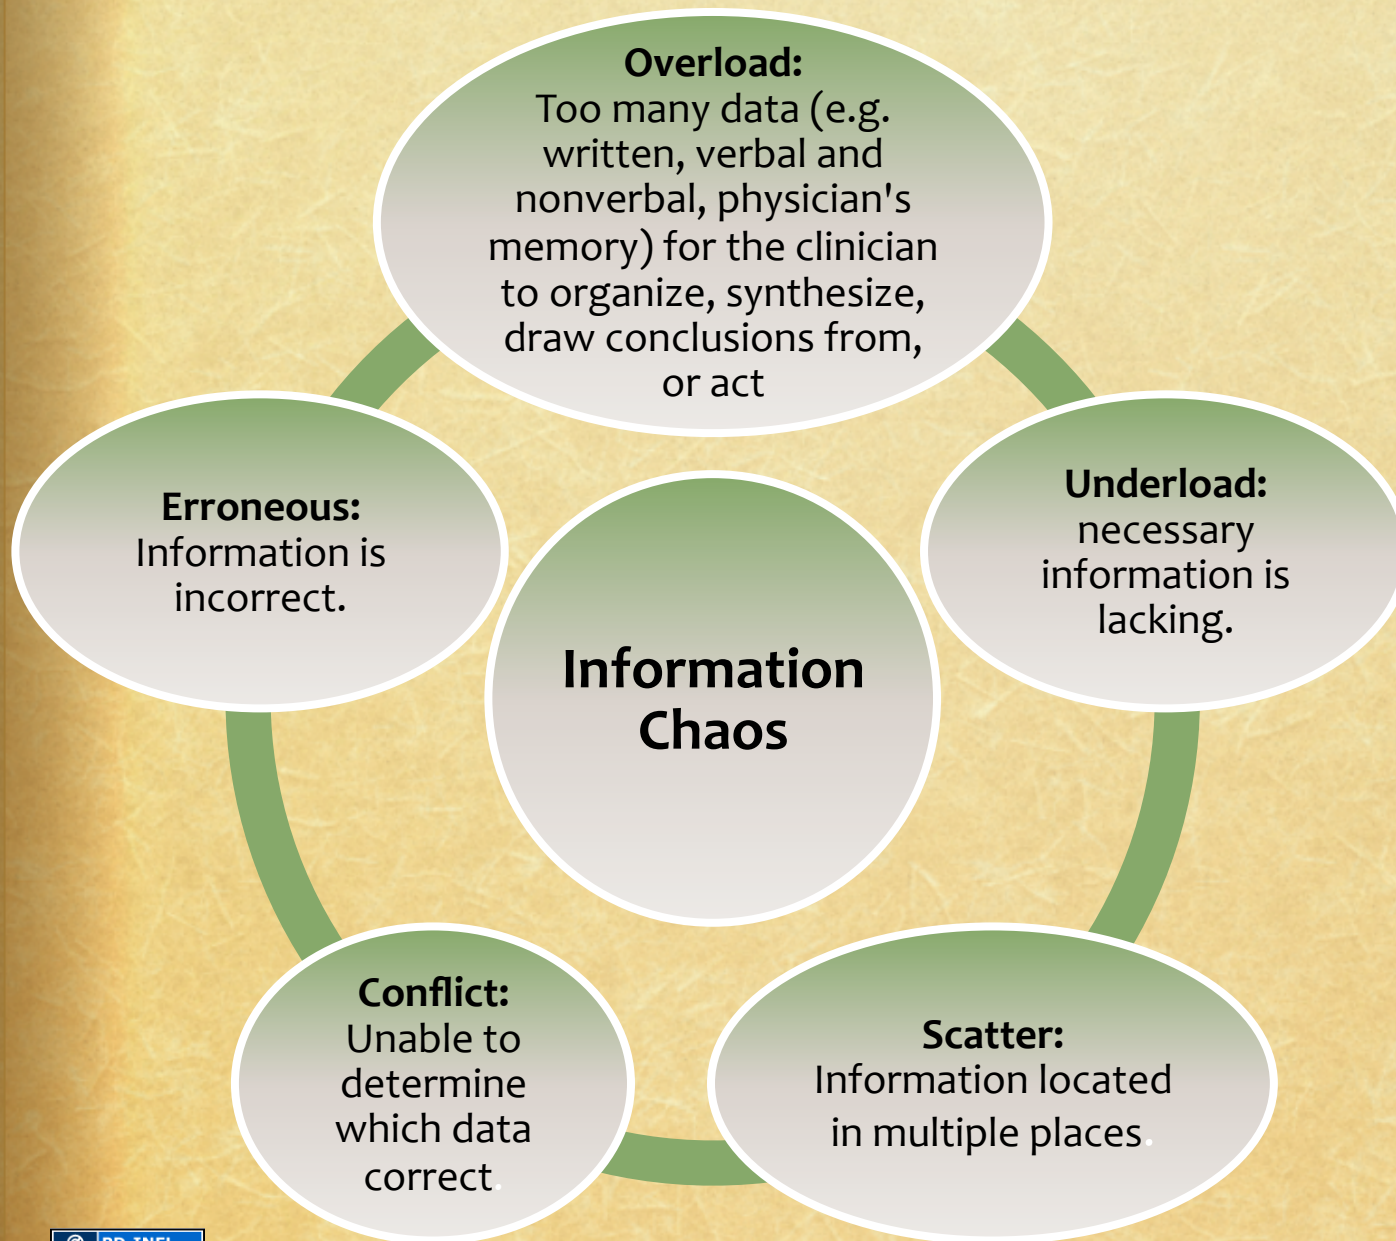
Overload:
Too many data (e.g. written, verbal and nonverbal, physician's memory) for the clinician to organize, synthesize, draw conclusions from, or act

Erroneous:
Information is incorrect.

Information Chaos

Underload:
necessary information is lacking.

Conflict:
Unable to determine which data correct.

Scatter:
Information located in multiple places.

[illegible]